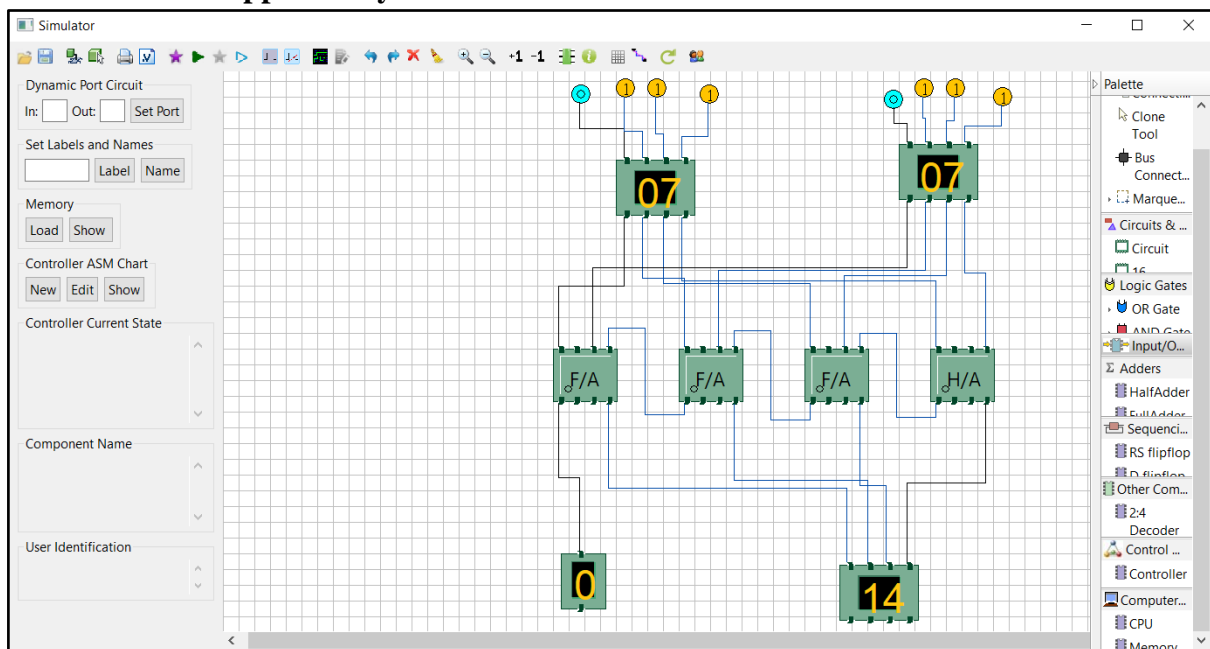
Simulator

Dynamic Port Circuit
In: Out: Set Port

Set Labels and Names
Label Name

Memory
Load Show

Controller ASM Chart
New Edit Show

Controller Current State

Component Name

User Identification

+1 -1

1 1 1
07
1 1 1
07

F/A F/A F/A H/A

0
14

Palette
Clone Tool
Bus Connect...
Marque...
Circuits & ...
Circuit
Logic Gates
OR Gate
Input/O...
Adders
HalfAdder
Sequenci...
RS flipflop
Other Com...
2:4 Decoder
Control ...
Controller
Computer...
CPU